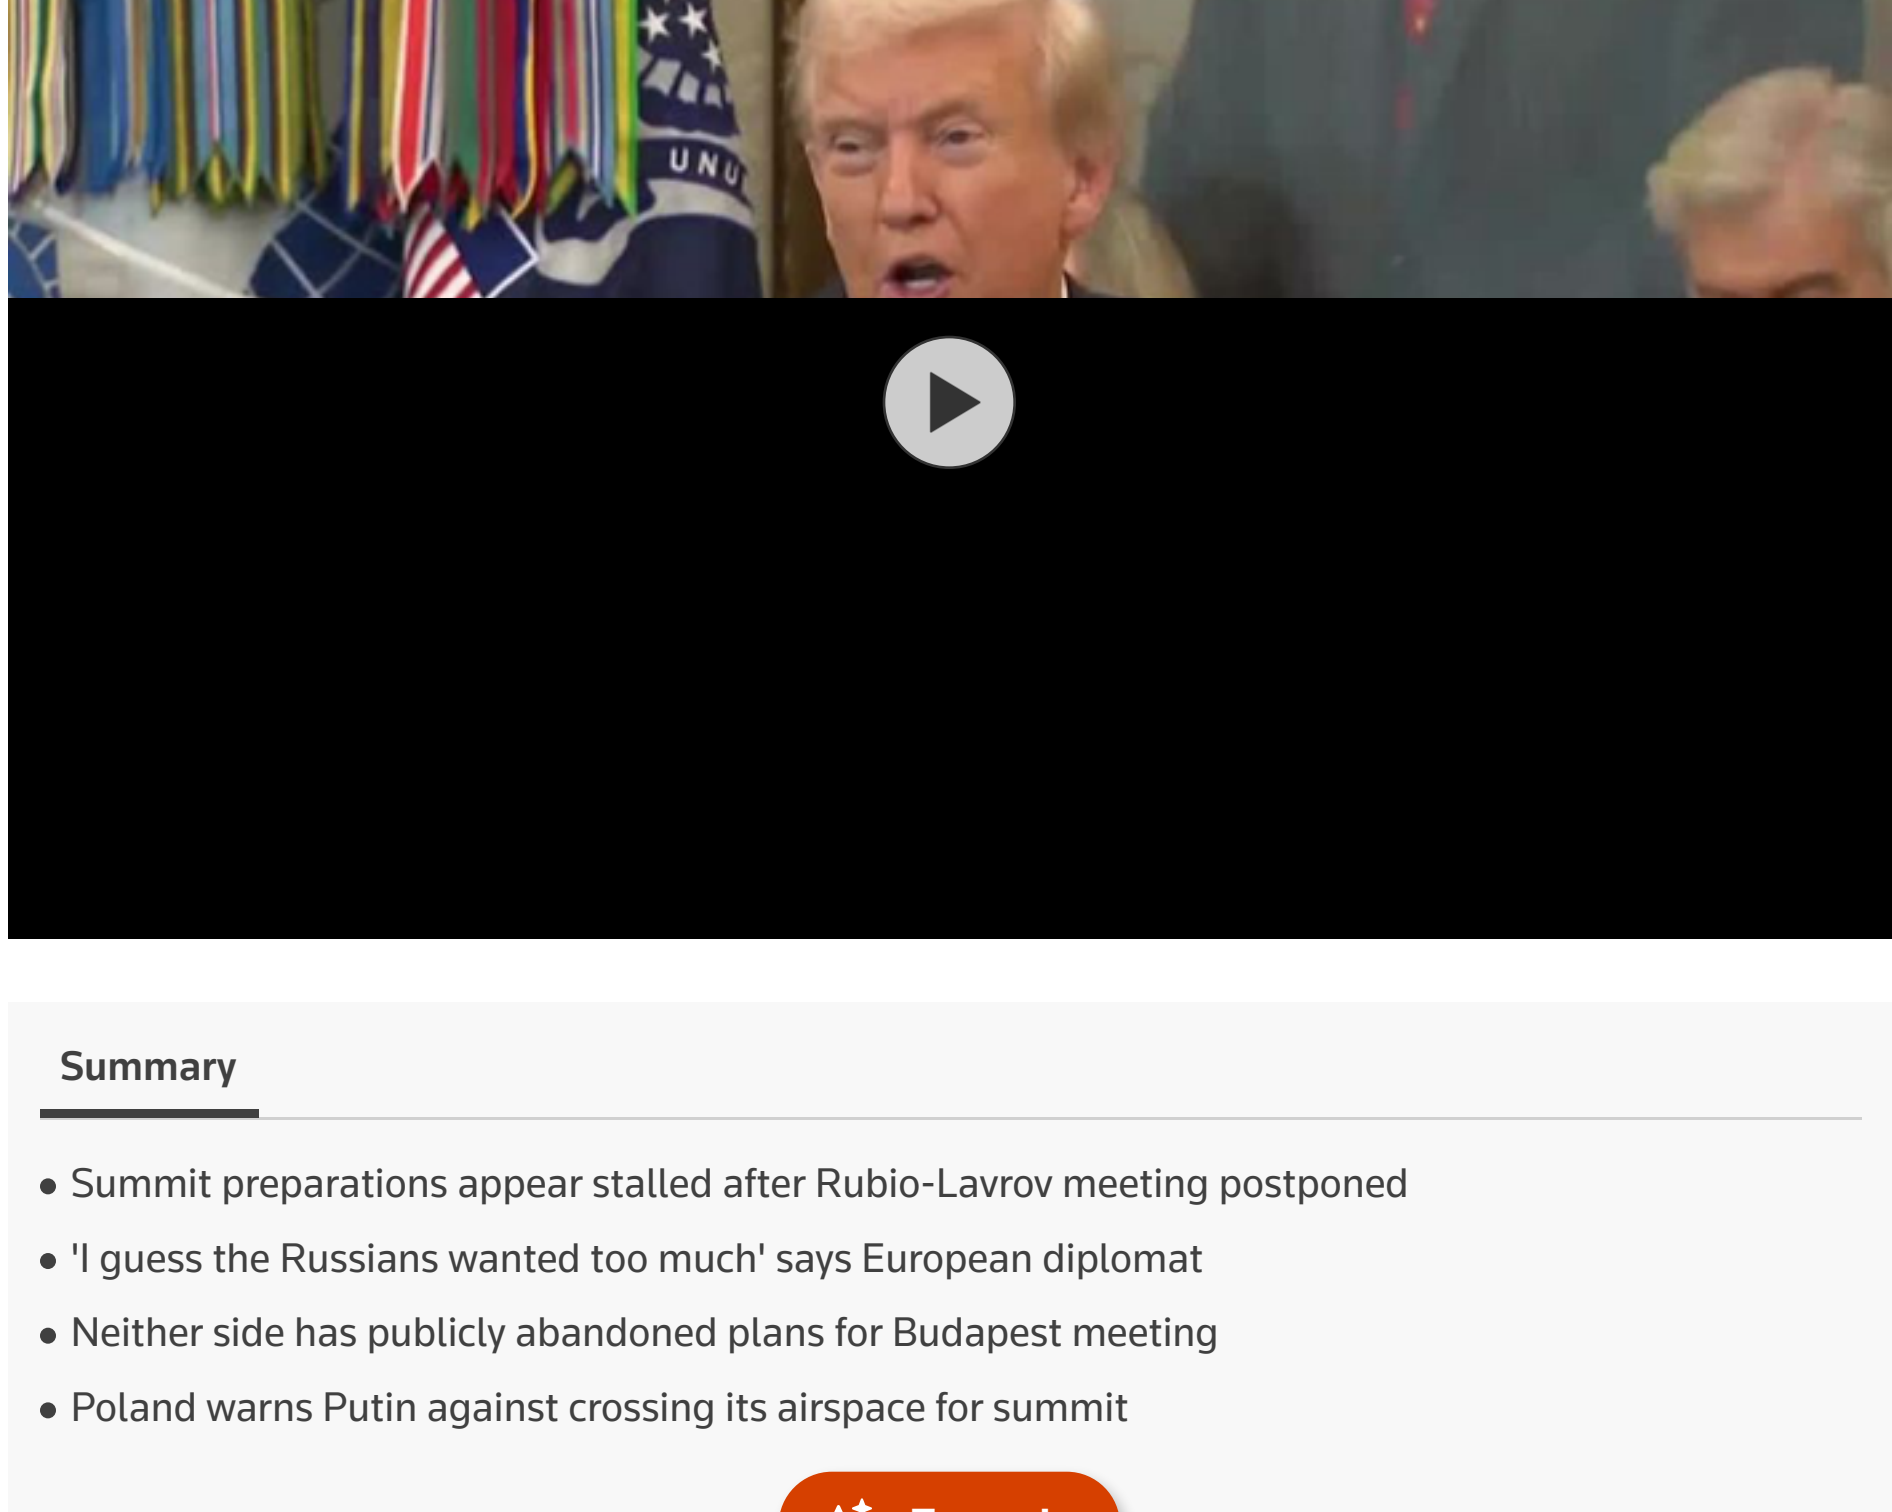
UNU

Summary

- Summit preparations appear stalled after Rubio-Lavrov meeting postponed
- 'I guess the Russians wanted too much' says European diplomat
- Neither side has publicly abandoned plans for Budapest meeting
- Poland warns Putin against crossing its airspace for summit

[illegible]